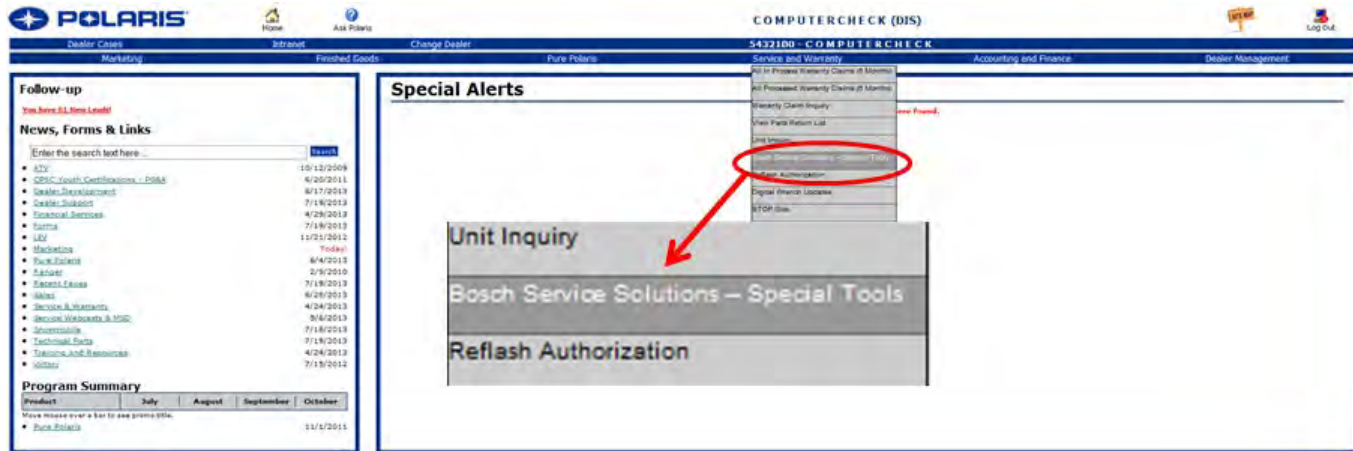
POLARIS

Home

Ask Polaris

COMPUTERCHECK (DIS)

Log Out

Dealer Cases

Intranet

Change Dealer

5432100 - COMPUTERCHECK

Marketing

Finished Goods

Pure Polaris

Service and Warranty

Accounting and Finance

Dealer Management

Follow-up

You have 61 New Leads!

News, Forms & Links

Enter the search text here...

Search

- ATV 10/12/2009
- CPIC Youth Certifications - PS&A 6/20/2011
- Dealer Development 6/17/2013
- Dealer Support 7/19/2013
- Financial Services 4/29/2013
- Forms 7/19/2013
- LEV 11/21/2012
- Marketing Today!
- Pure Polaris 6/4/2013
- Ranger 2/9/2010
- Recent Faxes 7/19/2013
- Sales 6/20/2013
- Service & Warranty 4/24/2013
- Service Webcasts & MSD 5/6/2013
- Snowmobile 7/18/2013
- Technical Parts 7/19/2013
- Training and Resources 4/24/2013
- Victory 7/15/2012

Program Summary

| Product | July | August | September | October |
|---|---|---|---|---|

Move mouse over a bar to see promo title.

- Pure Polaris 11/1/2011

Special Alerts

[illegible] Found.

All In Process Warranty Claims (6 Months)

All Processed Warranty Claims (6 Months)

Warranty Claim Inquiry

View Parts Return List

Unit Inquiry

Bosch Service Solutions – Special Tools

Reflash Authorization

Digital Wrench Updates

STOP Sale

Unit Inquiry

Bosch Service Solutions – Special Tools

Reflash Authorization